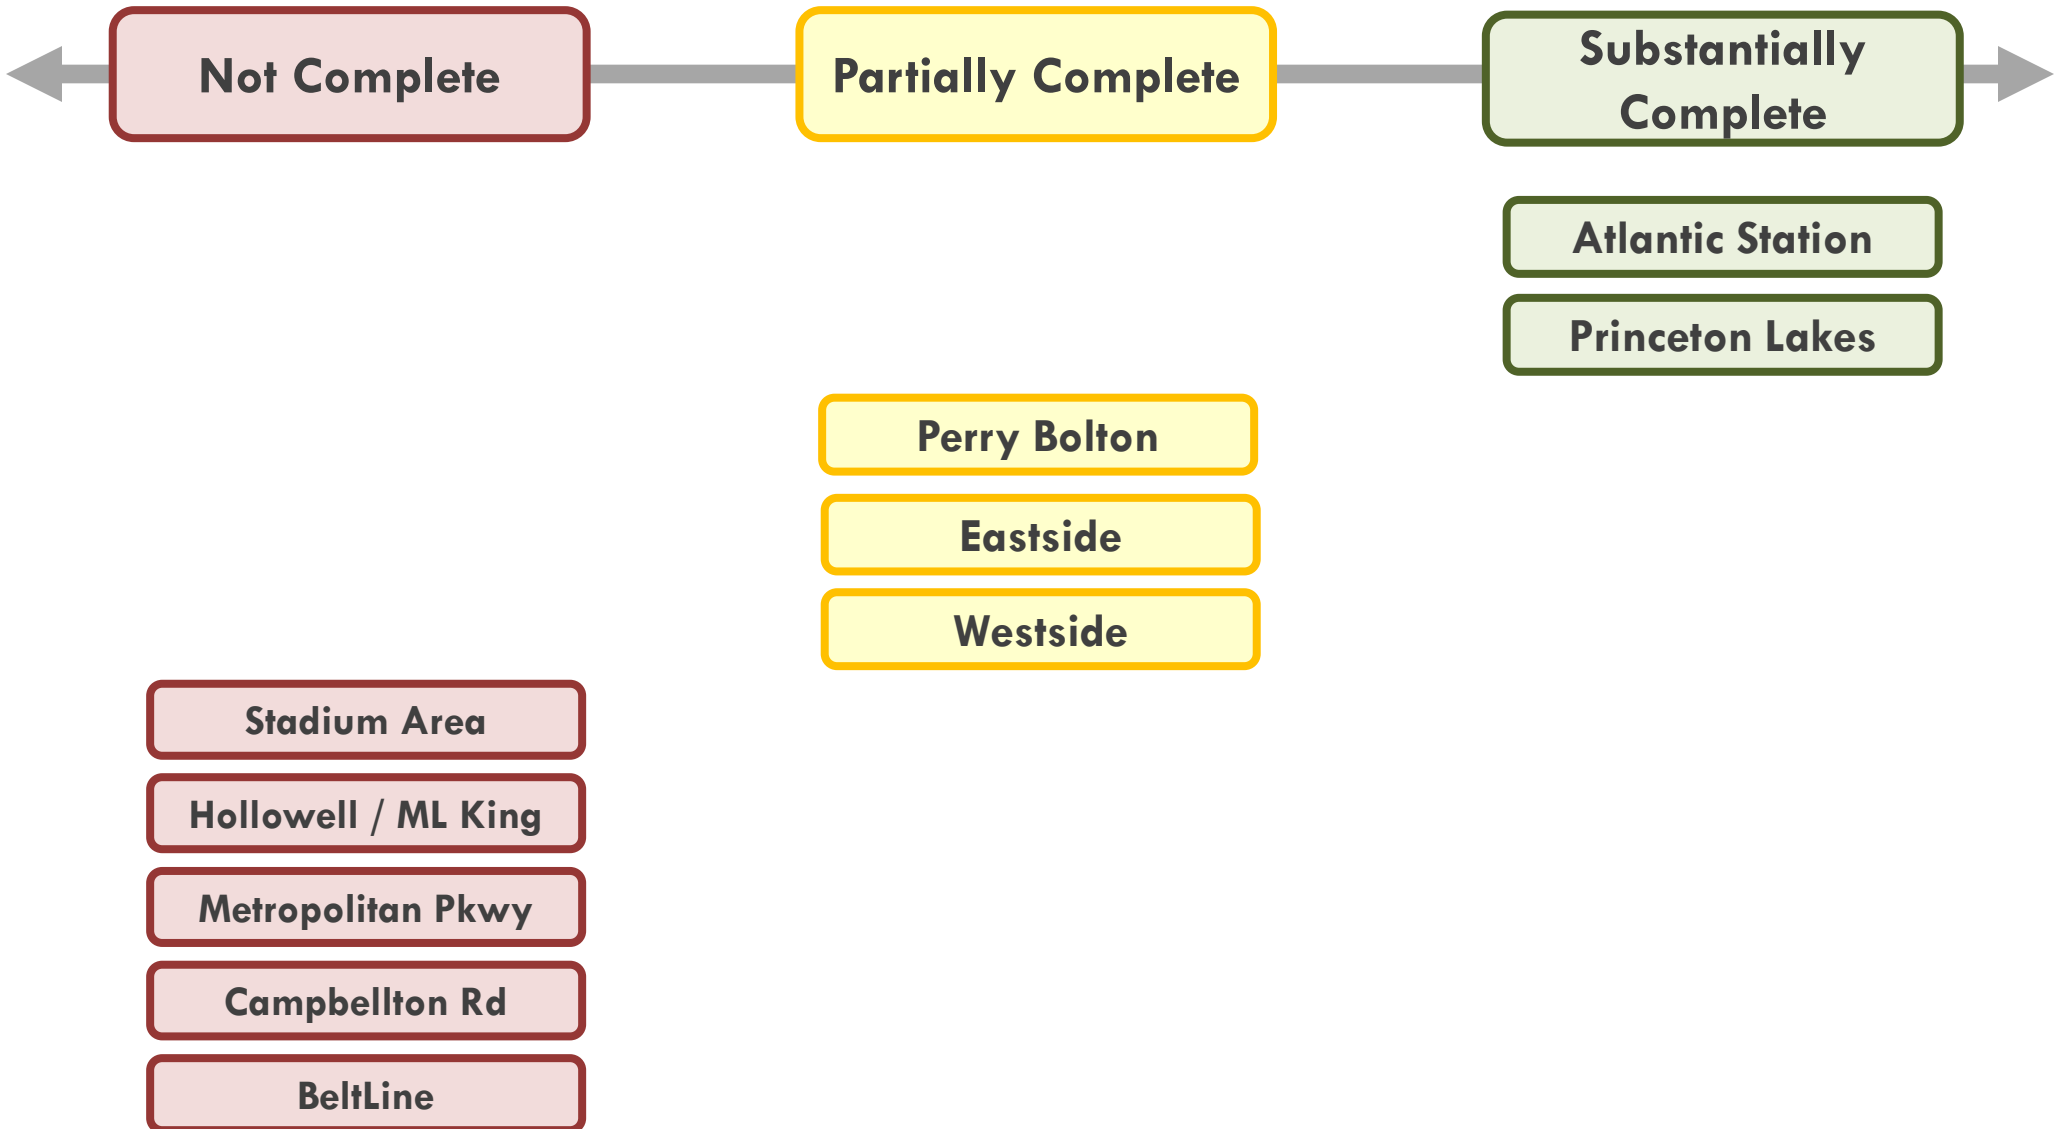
Not Complete

Partially Complete

Substantially Complete

Atlantic Station

Princeton Lakes

Perry Bolton

Eastside

Westside

Stadium Area

Hollowell / ML King

Metropolitan Pkwy

Campbellton Rd

BeltLine